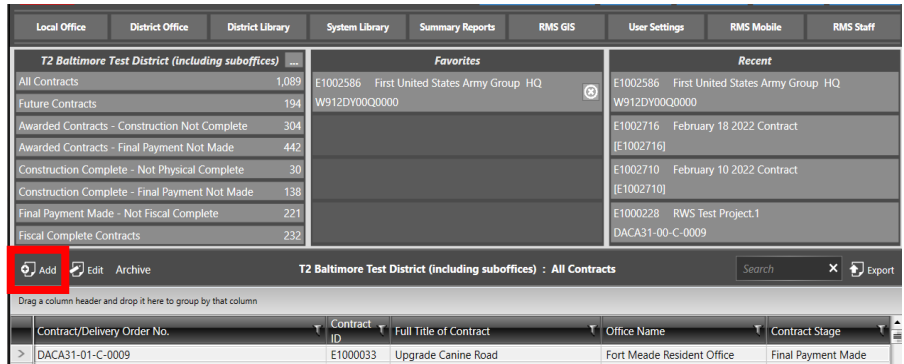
Local Office | District Office | District Library | System Library | Summary Reports | RMS GIS | User Settings | RMS Mobile | RMS Staff

T2 Baltimore Test District (including suboffices) ...

| | |
|---|---|
| All Contracts | 1,089 |
| Future Contracts | 194 |
| Awarded Contracts - Construction Not Complete | 304 |
| Awarded Contracts - Final Payment Not Made | 442 |
| Construction Complete - Not Physical Complete | 30 |
| Construction Complete - Final Payment Not Made | 138 |
| Final Payment Made - Not Fiscal Complete | 221 |
| Fiscal Complete Contracts | 232 |

Favorites

E1002586 First United States Army Group HQ W912DY00Q0000

Recent

E1002586 First United States Army Group HQ W912DY00Q0000

E1002716 February 18 2022 Contract [E1002716]

E1002710 February 10 2022 Contract [E1002710]

E1000228 RWS Test Project.1 DACA31-00-C-0009

Add Edit Archive

T2 Baltimore Test District (including suboffices) : All Contracts

Search

Export

Drag a column header and drop it here to group by that column

| Contract/Delivery Order No. | Contract ID | Full Title of Contract | Office Name | Contract Stage |
|---|---|---|---|---|
| DACA31-01-C-0009 | E1000033 | Upgrade Canine Road | Fort Meade Resident Office | Final Payment Made |